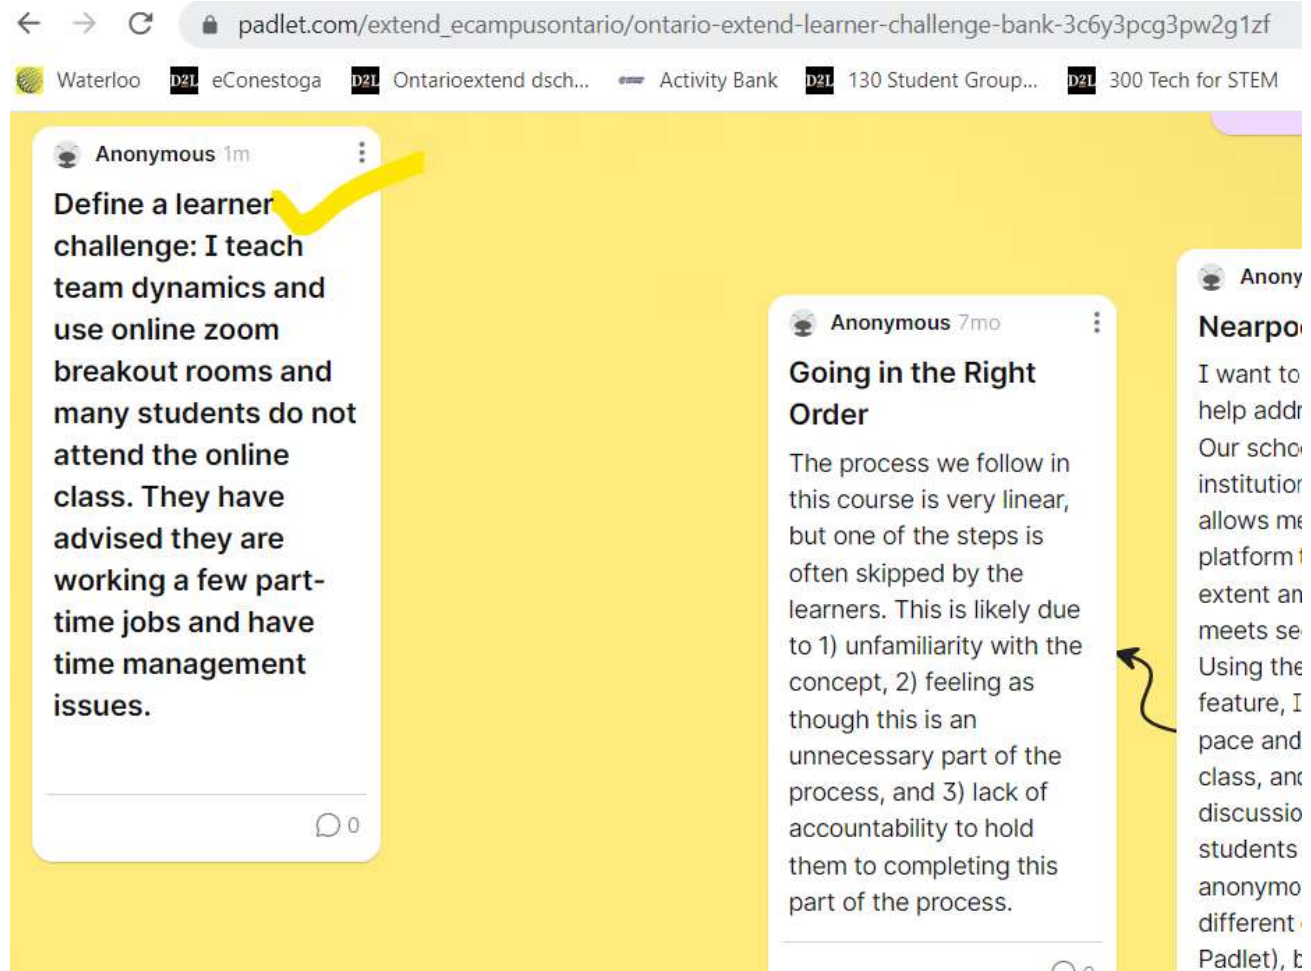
padlet.com/extend_ecampusontario/ontario-extend-learner-challenge-bank-3c6y3pcg3pw2g1zf

Waterloo D2L eConestoga D2L Ontarioextend dsch... Activity Bank D2L 130 Student Group... D2L 300 Tech for STEM

Anonymous 1m

Define a learner challenge: I teach team dynamics and use online zoom breakout rooms and many students do not attend the online class. They have advised they are working a few part-time jobs and have time management issues.

0

Anonymous 7mo

Going in the Right Order

The process we follow in this course is very linear, but one of the steps is often skipped by the learners. This is likely due to 1) unfamiliarity with the concept, 2) feeling as though this is an unnecessary part of the process, and 3) lack of accountability to hold them to completing this part of the process.

Anony

Nearpo

I want to help addr Our scho institution allows me platform extent an meets se Using the feature, I pace and class, and discussio students anonymo different Padlet), b